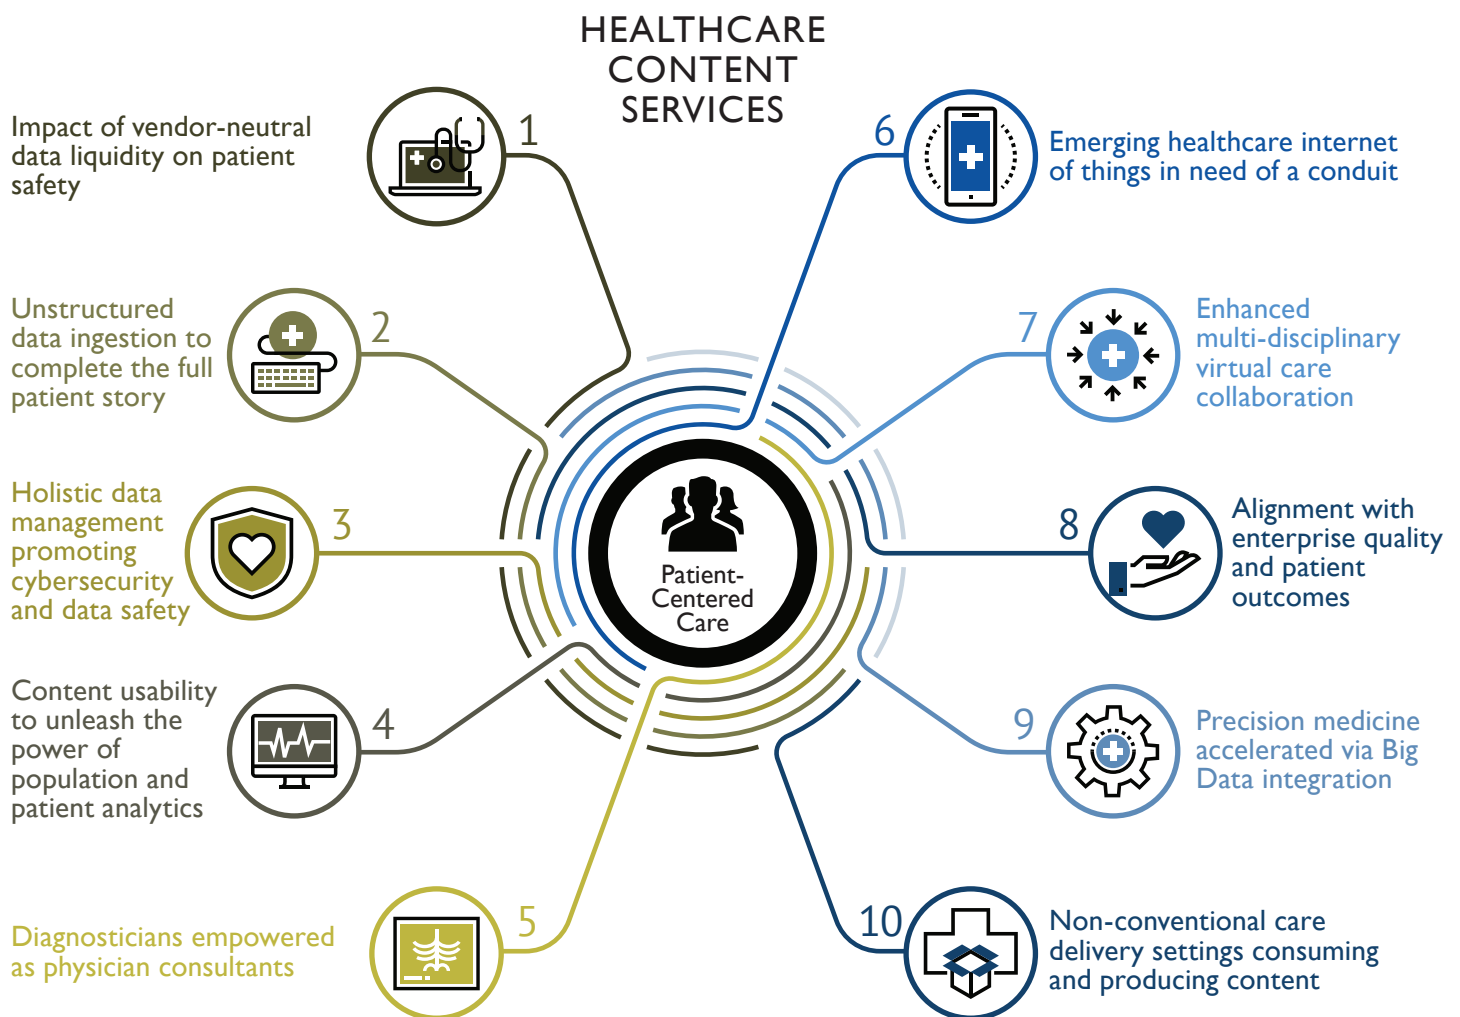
HEALTHCARE CONTENT SERVICES

Impact of vendor-neutral data liquidity on patient safety

1

Unstructured data ingestion to complete the full patient story

2

Holistic data management promoting cybersecurity and data safety

3

Content usability to unleash the power of population and patient analytics

4

Diagnosticians empowered as physician consultants

5

6

Emerging healthcare internet of things in need of a conduit

7

Enhanced multi-disciplinary virtual care collaboration

8

Alignment with enterprise quality and patient outcomes

9

Precision medicine accelerated via Big Data integration

10

Non-conventional care delivery settings consuming and producing content

Patient-Centered Care